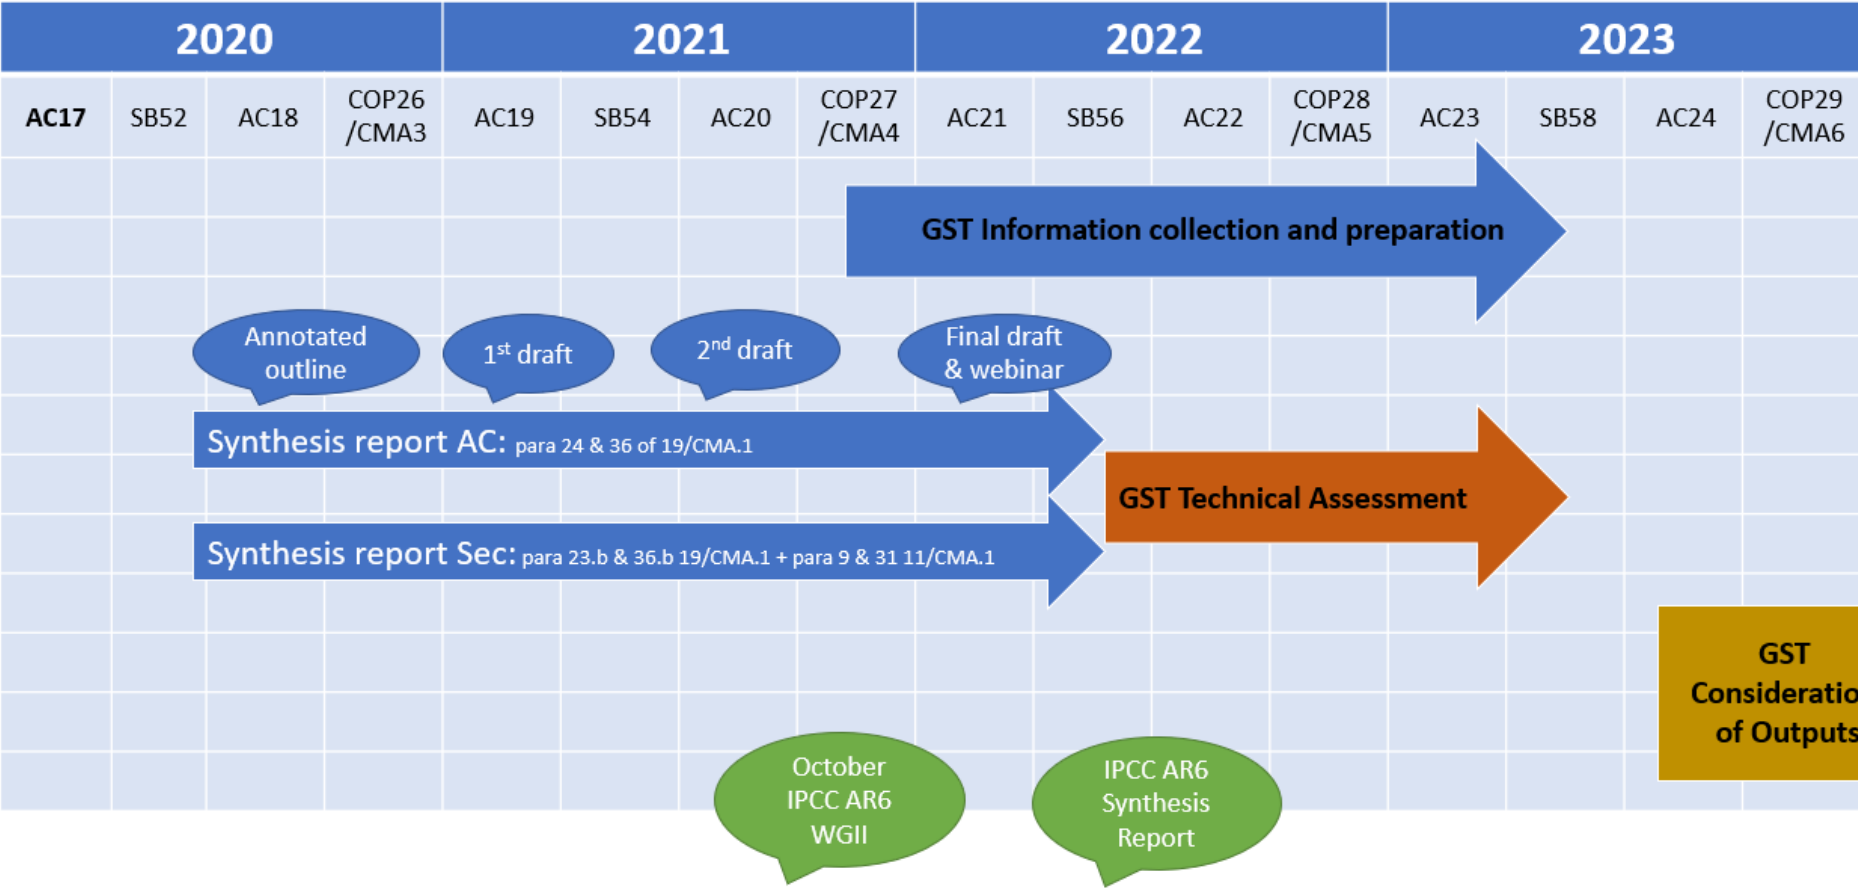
| 2020 | | | | 2021 | | | | 2022 | | | | 2023 | | | |
|---|---|---|---|---|---|---|---|---|---|---|---|---|---|---|---|
| **AC17** | SB52 | AC18 | COP26 /CMA3 | AC19 | SB54 | AC20 | COP27 /CMA4 | AC21 | SB56 | AC22 | COP28 /CMA5 | AC23 | SB58 | AC24 | COP29 /CMA6 |

GST Information collection and preparation

Annotated outline

1$^{st}$ draft

2$^{nd}$ draft

Final draft & webinar

Synthesis report AC: para 24 & 36 of 19/CMA.1

GST Technical Assessment

Synthesis report Sec: para 23.b & 36.b 19/CMA.1 + para 9 & 31 11/CMA.1

GST Consideratio of Outputs

October IPCC AR6 WGII

IPCC AR6 Synthesis Report